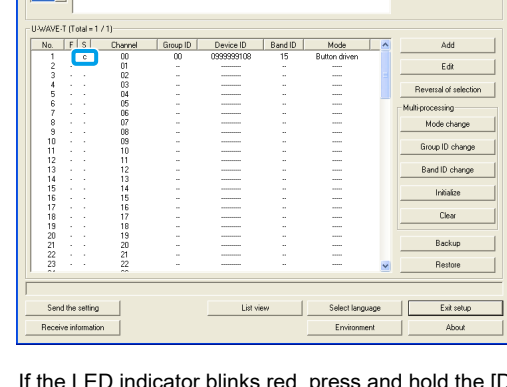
U-WAVE-T (Total = 1 / 1)

| No. | F | S | Channel | Group ID | Device ID | Band ID | Mode |
|---|---|---|---|---|---|---|---|
| 1 | | c | 00 | 00 | 0999999108 | 15 | Button driven |
| 2 | - | - | 01 | -- | -------- | -- | ---- |
| 3 | - | - | 02 | -- | -------- | -- | ---- |
| 4 | - | - | 03 | -- | -------- | -- | ---- |
| 5 | - | - | 04 | -- | -------- | -- | ---- |
| 6 | - | - | 05 | -- | -------- | -- | ---- |
| 7 | - | - | 06 | -- | -------- | -- | ---- |
| 8 | - | - | 07 | -- | -------- | -- | ---- |
| 9 | - | - | 08 | -- | -------- | -- | ---- |
| 10 | - | - | 09 | -- | -------- | -- | ---- |
| 11 | - | - | 10 | -- | -------- | -- | ---- |
| 12 | - | - | 11 | -- | -------- | -- | ---- |
| 13 | - | - | 12 | -- | -------- | -- | ---- |
| 14 | - | - | 13 | -- | -------- | -- | ---- |
| 15 | - | - | 14 | -- | -------- | -- | ---- |
| 16 | - | - | 15 | -- | -------- | -- | ---- |
| 17 | - | - | 16 | -- | -------- | -- | ---- |
| 18 | - | - | 17 | -- | -------- | -- | ---- |
| 19 | - | - | 18 | -- | -------- | -- | ---- |
| 20 | - | - | 19 | -- | -------- | -- | ---- |
| 21 | - | - | 20 | -- | -------- | -- | ---- |
| 22 | - | - | 21 | -- | -------- | -- | ---- |
| 23 | - | - | 22 | -- | -------- | -- | ---- |

Add
Edit
Reversal of selection
Multi-processing
Mode change
Group ID change
Band ID change
Initialize
Clear
Backup
Restore

Send the setting
Receive information
List view
Select language
Environment
Exit setup
About

If the LED indicator blinks red, press and hold the [D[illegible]